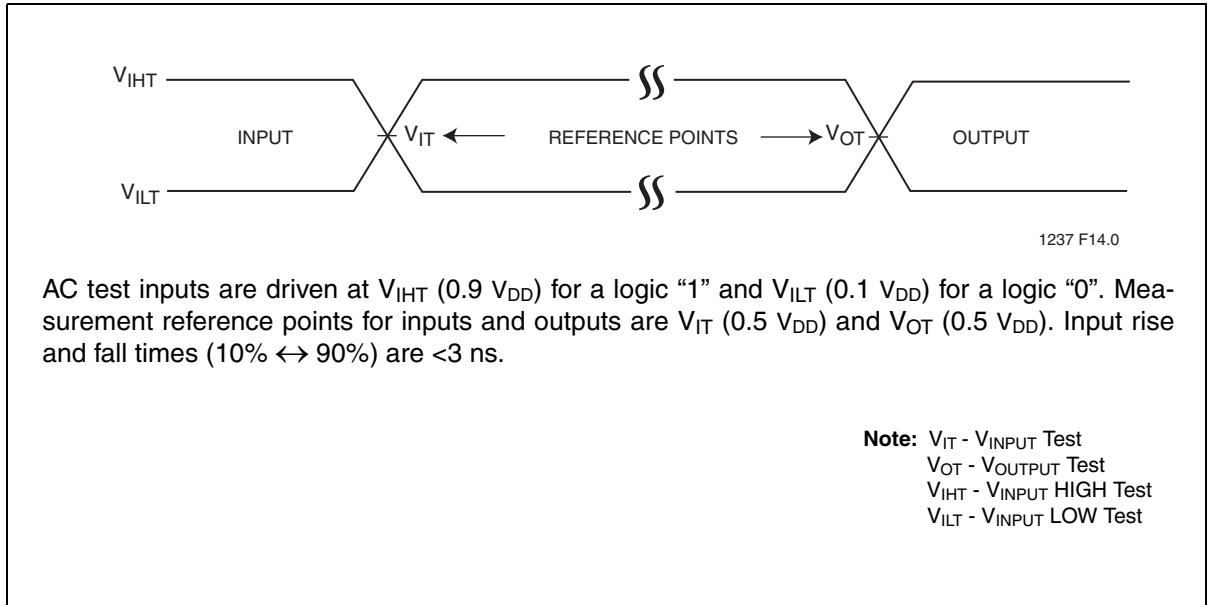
$V_{IHT}$

INPUT

$V_{IT}$ ← REFERENCE POINTS → $V_{OT}$

OUTPUT

$V_{ILT}$

1237 F14.0

AC test inputs are driven at $V_{IHT}$ (0.9 $V_{DD}$) for a logic "1" and $V_{ILT}$ (0.1 $V_{DD}$) for a logic "0". Measurement reference points for inputs and outputs are $V_{IT}$ (0.5 $V_{DD}$) and $V_{OT}$ (0.5 $V_{DD}$). Input rise and fall times (10% $\leftrightarrow$ 90%) are <3 ns.

**Note:** $V_{IT}$ - $V_{INPUT}$ Test
$V_{OT}$ - $V_{OUTPUT}$ Test
$V_{IHT}$ - $V_{INPUT}$ HIGH Test
$V_{ILT}$ - $V_{INPUT}$ LOW Test